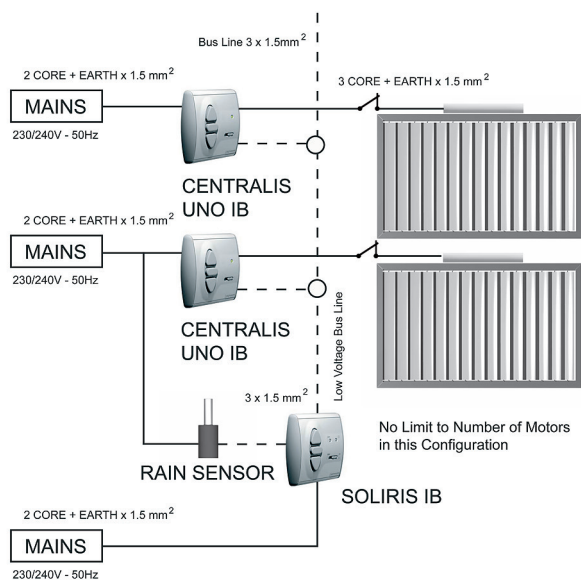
Bus Line 3 x 1.5mm$^2$

2 CORE + EARTH x 1.5 mm$^2$

MAINS

230/240V - 50Hz

3 CORE + EARTH x 1.5 mm$^2$

CENTRALIS UNO IB

2 CORE + EARTH x 1.5 mm$^2$

MAINS

230/240V - 50Hz

CENTRALIS UNO IB

Low Voltage Bus Line

3 x 1.5 mm$^2$

No Limit to Number of Motors in this Configuration

RAIN SENSOR

SOLIRIS IB

2 CORE + EARTH x 1.5 mm$^2$

MAINS

230/240V - 50Hz